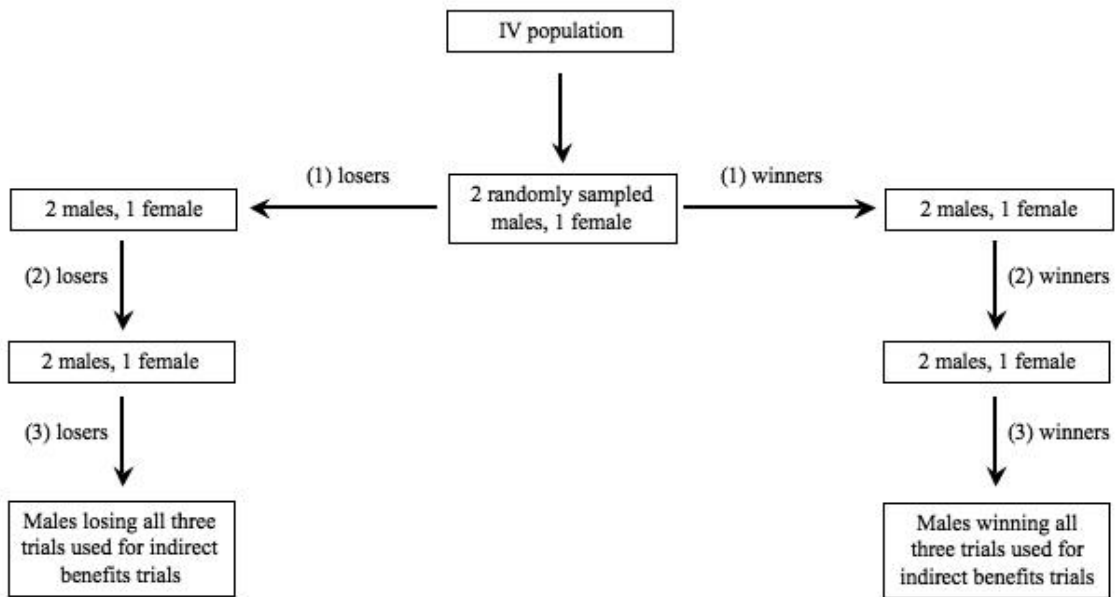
IV population

(1) losers

2 randomly sampled males, 1 female

(1) winners

2 males, 1 female

(2) losers

2 males, 1 female

(3) losers

Males losing all three trials used for indirect benefits trials

2 males, 1 female

(2) winners

2 males, 1 female

(3) winners

Males winning all three trials used for indirect benefits trials